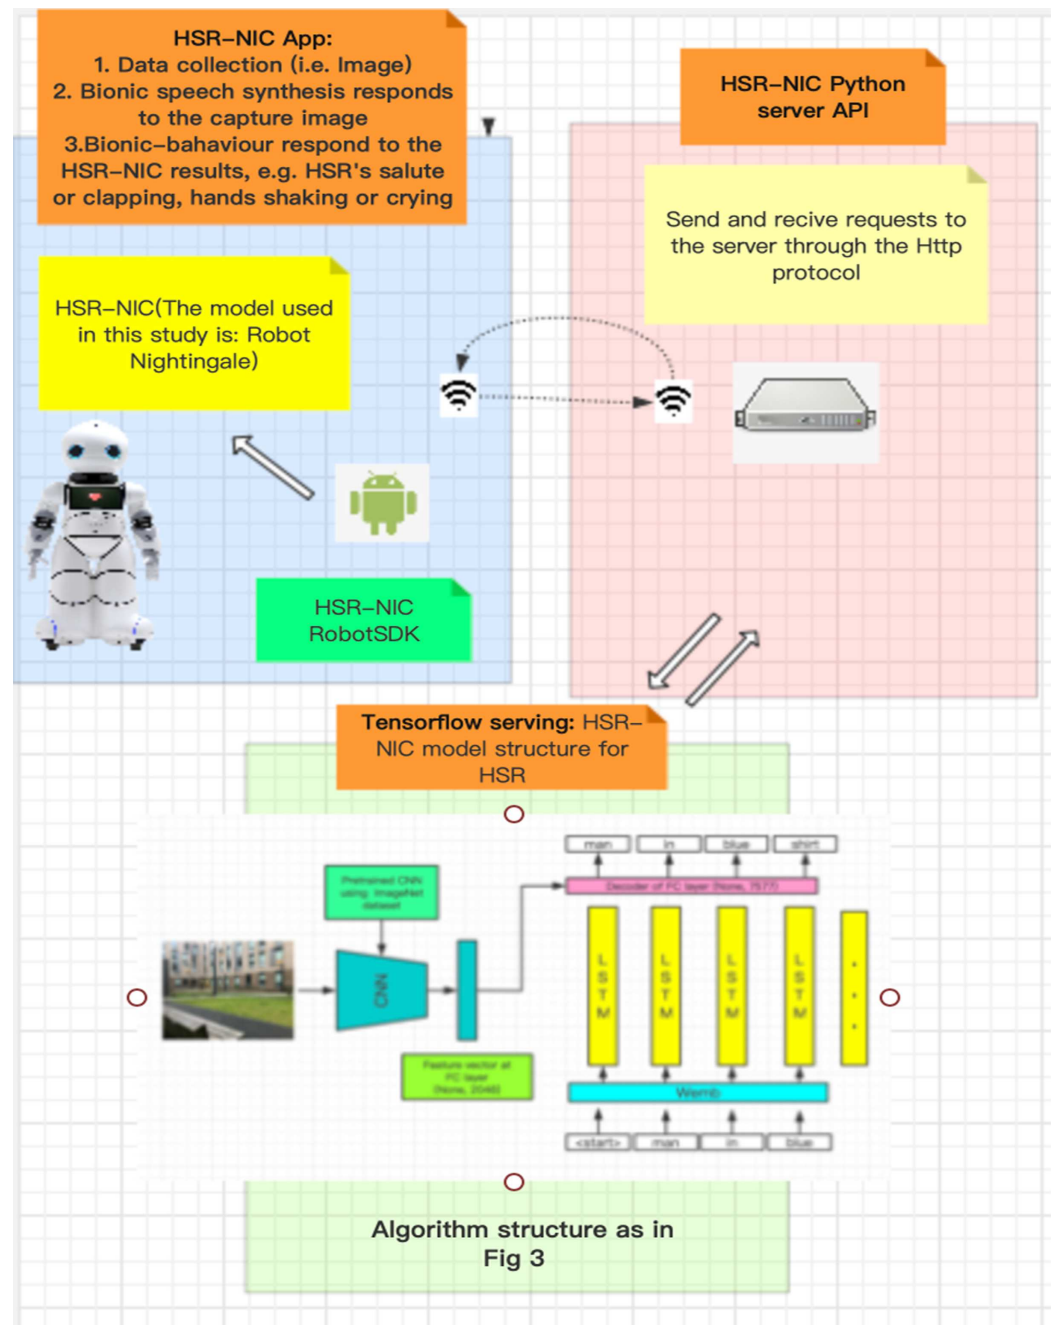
HSR–NIC App:
1. Data collection (i.e. Image)
2. Bionic speech synthesis responds to the capture image
3.Bionic–bahaviour respond to the HSR–NIC results, e.g. HSR's salute or clapping, hands shaking or crying

HSR–NIC Python server API

Send and recive requests to the server through the Http protocol

HSR–NIC(The model used in this study is: Robot Nightingale)

HSR–NIC RobotSDK

Tensorflow serving: HSR–NIC model structure for HSR

man | in | blue | shirt

Decoder of FC layer (None, 7577)

Pretrained CNN using ImageNet dataset

CNN

LSTM LSTM LSTM LSTM

Feature vector at FC layer (None, 2048)

Wemb

<start> | man | in | blue

Algorithm structure as in Fig 3